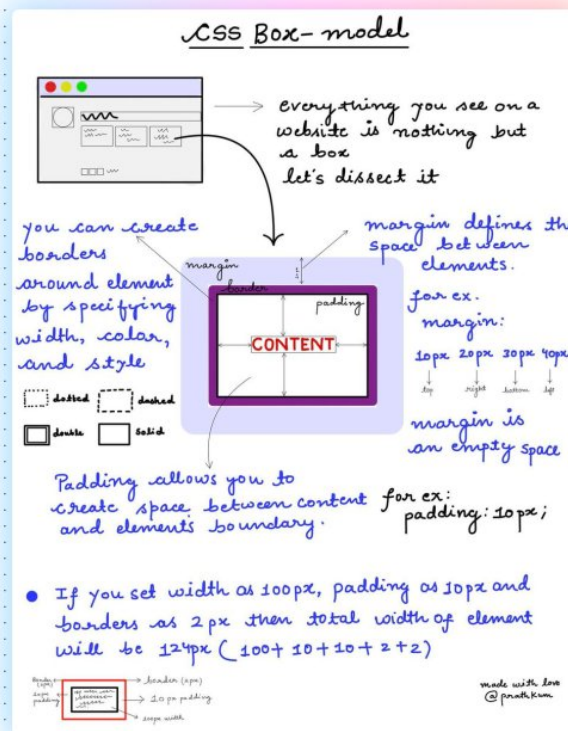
CSS Box-model

everything you see on a website is nothing but a box
let's dissect it

you can create borders around element by specifying width, color, and style

dotted dashed
double solid

margin
border
padding
CONTENT

margin defines the space between elements.

for ex.
margin:
10px 20px 30px 40px
top right bottom left

margin is an empty space

Padding allows you to create space between content and elements boundary.

for ex:
padding: 10px;

• If you set width as 100px, padding as 10px and borders as 2px then total width of element will be 124px (100+10+10+2+2)

border (2px)
2px padding
border (2px)
10 px padding
100px width

made with love
@prathKum